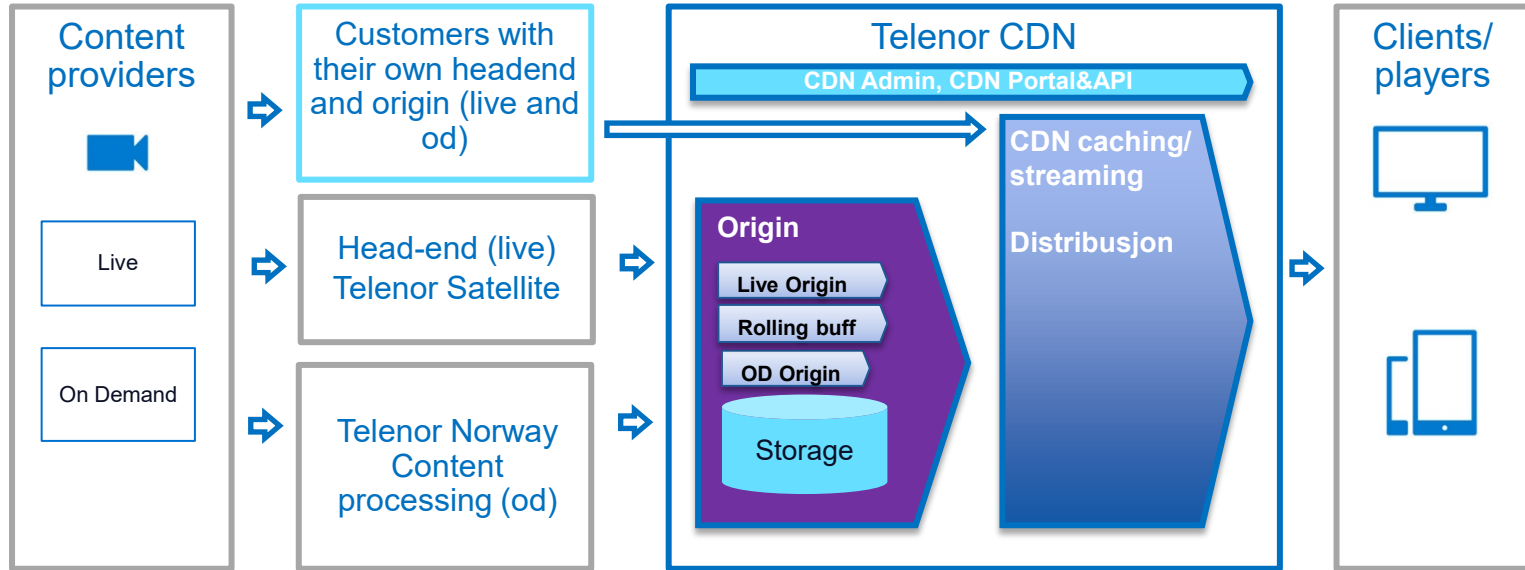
Content providers

Live

On Demand

Customers with their own headend and origin (live and od)

Head-end (live) Telenor Satellite

Telenor Norway Content processing (od)

Telenor CDN

CDN Admin, CDN Portal&API

Origin

Live Origin

Rolling buff

OD Origin

Storage

CDN caching/ streaming

Distribusjon

Clients/ players